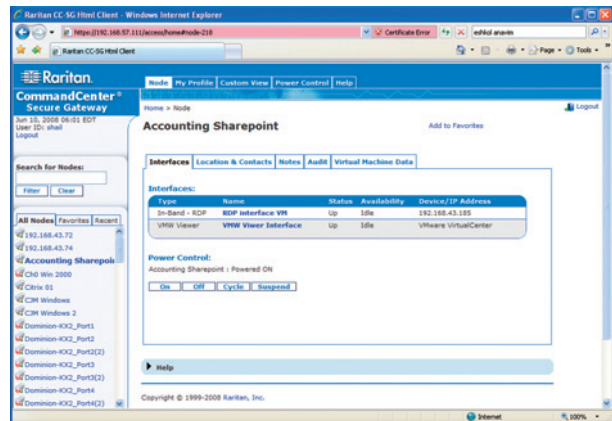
Raritan CC-SG Html Client - Windows Internet Explorer

https://192.168.57.111/access/home#node-210

Certificate Error

eshkol anavim

Raritan CC-SG Html Client

Page

Tools

Raritan.

CommandCenter®
Secure Gateway

Jun 10, 2008 06:01 EDT
User ID: shail
Logout

Node | My Profile | Custom View | Power Control | Help

Home > Node

Logout

Accounting Sharepoint

Add to Favorites

Search for Nodes:

Filter | Clear

All Nodes | Favorites | Recent

192.168.43.72
192.168.43.74
Accounting Sharepoin
Ch0 Win 2000
Citrix 01
CJM Windows
CJM Windows 2
Dominion-KX2_Port1
Dominion-KX2_Port2
Dominion-KX2_Port2(2)
Dominion-KX2_Port3
Dominion-KX2_Port3(2)
Dominion-KX2_Port4
Dominion-KX2_Port4(2)

Interfaces | Location & Contacts | Notes | Audit | Virtual Machine Data

Interfaces:

| Type | Name | Status | Availability | Device/IP Address |
|---|---|---|---|---|
| In-Band - RDP | RDP interface VM | Up | Idle | 192.168.43.185 |
| VMW Viewer | VMW Viwer Interface | Up | Idle | VMware VirtualCenter |

Power Control:
Accounting Sharepoint : Powered ON

On | Off | Cycle | Suspend

Help

Copyright © 1999-2008 Raritan, Inc.

Internet

100%